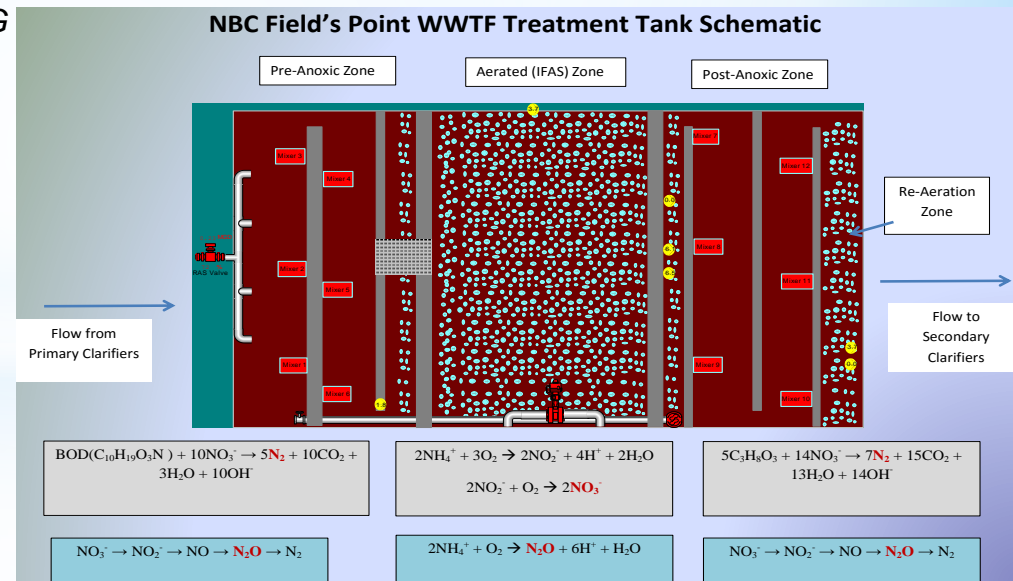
G

NBC Field's Point WWTF Treatment Tank Schematic

Pre-Anoxic Zone

Aerated (IFAS) Zone

Post-Anoxic Zone

Re-Aeration Zone

Mixer 5
Mixer 4
Mixer 3
Mixer 2
Mixer 1
Mixer 6
Mixer 7
Mixer 8
Mixer 9
Mixer 10
Mixer 11
Mixer 12
Mixer 13

RAS Valve

Flow from Primary Clarifiers

Flow to Secondary Clarifiers

BOD($C_{10}H_{19}O_3N$ ) + $10NO_3^- \rightarrow 5N_2 + 10CO_2 + 3H_2O + 10OH^-$

$2NH_4^+ + 3O_2 \rightarrow 2NO_2^- + 4H^+ + 2H_2O$

$2NO_2^- + O_2 \rightarrow 2NO_3^-$

$5C_3H_8O_3 + 14NO_3^- \rightarrow 7N_2 + 15CO_2 + 13H_2O + 14OH^-$

$NO_3^- \rightarrow NO_2^- \rightarrow NO \rightarrow N_2O \rightarrow N_2$

$2NH_4^+ + O_2 \rightarrow N_2O + 6H^+ + H_2O$

$NO_3^- \rightarrow NO_2^- \rightarrow NO \rightarrow N_2O \rightarrow N_2$